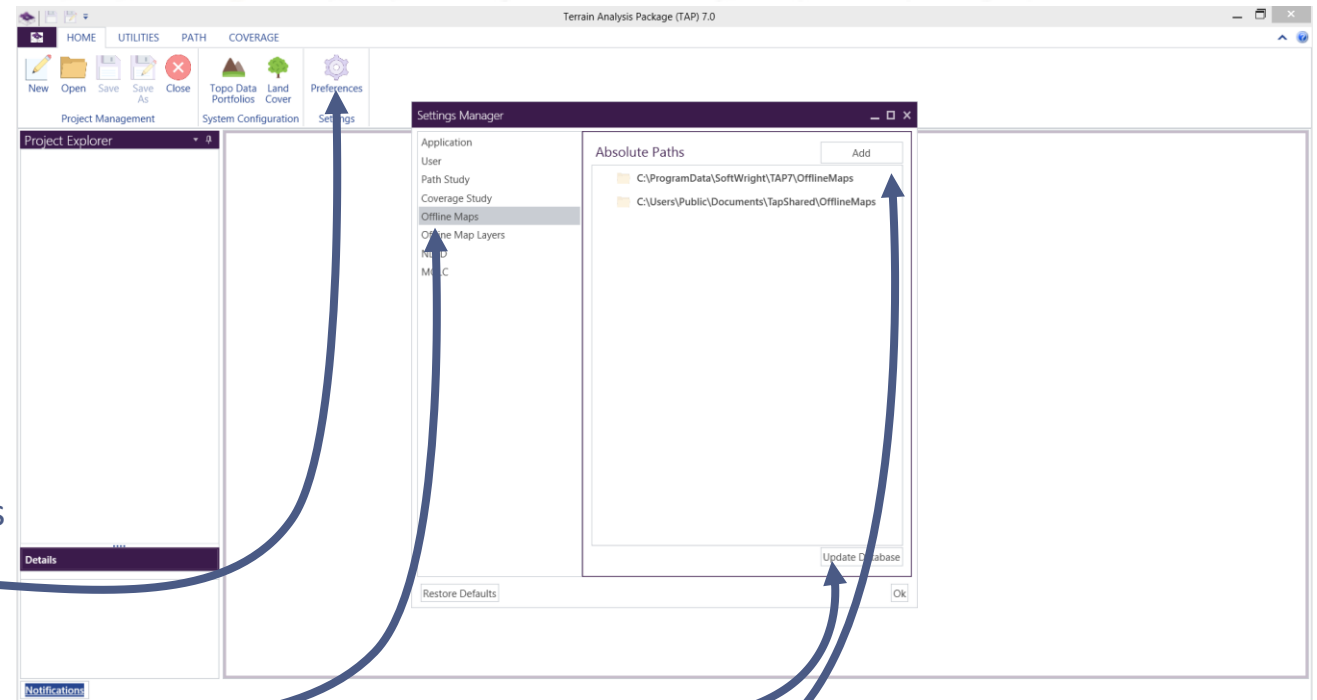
Terrain Analysis Package (TAP) 7.0

HOME UTILITIES PATH COVERAGE

New Open Save Save As Close
Project Management

Topo Data Portfolios Land Cover
System Configuration

Preferences
Settings

Project Explorer

Details

Notifications

Settings Manager

Application
User
Path Study
Coverage Study
Offline Maps
Offline Map Layers
N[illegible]D
M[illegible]C

Absolute Paths
Add

C:\ProgramData\SoftWright\TAP7\OfflineMaps
C:\Users\Public\Documents\TapShared\OfflineMaps

Update Database

Restore Defaults
Ok